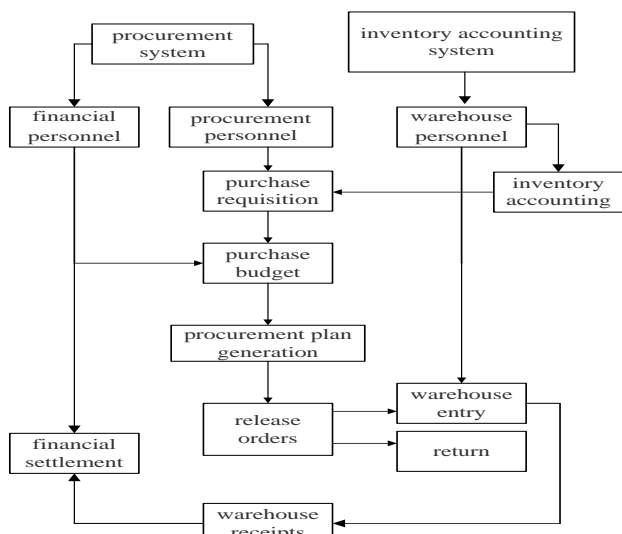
procurement system

inventory accounting system

financial personnel

procurement personnel

warehouse personnel

purchase requisition

inventory accounting

purchase budget

procurement plan generation

warehouse entry

release orders

return

financial settlement

warehouse receipts